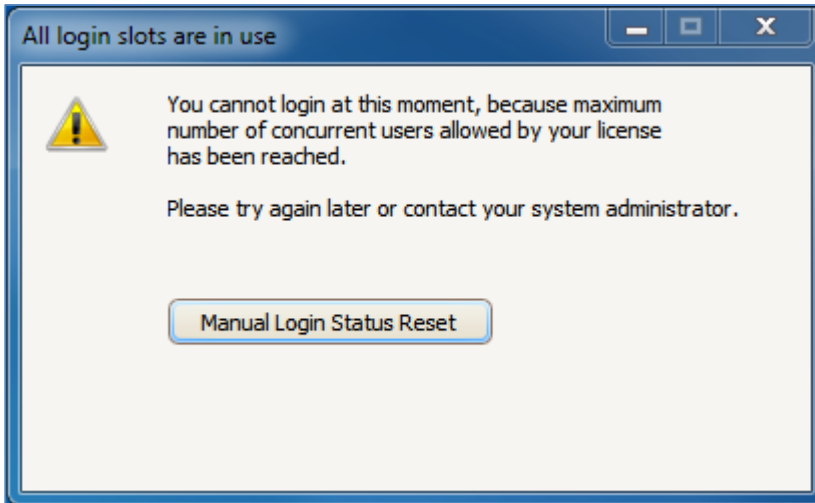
All login slots are in use

You cannot login at this moment, because maximum number of concurrent users allowed by your license has been reached.

Please try again later or contact your system administrator.

Manual Login Status Reset